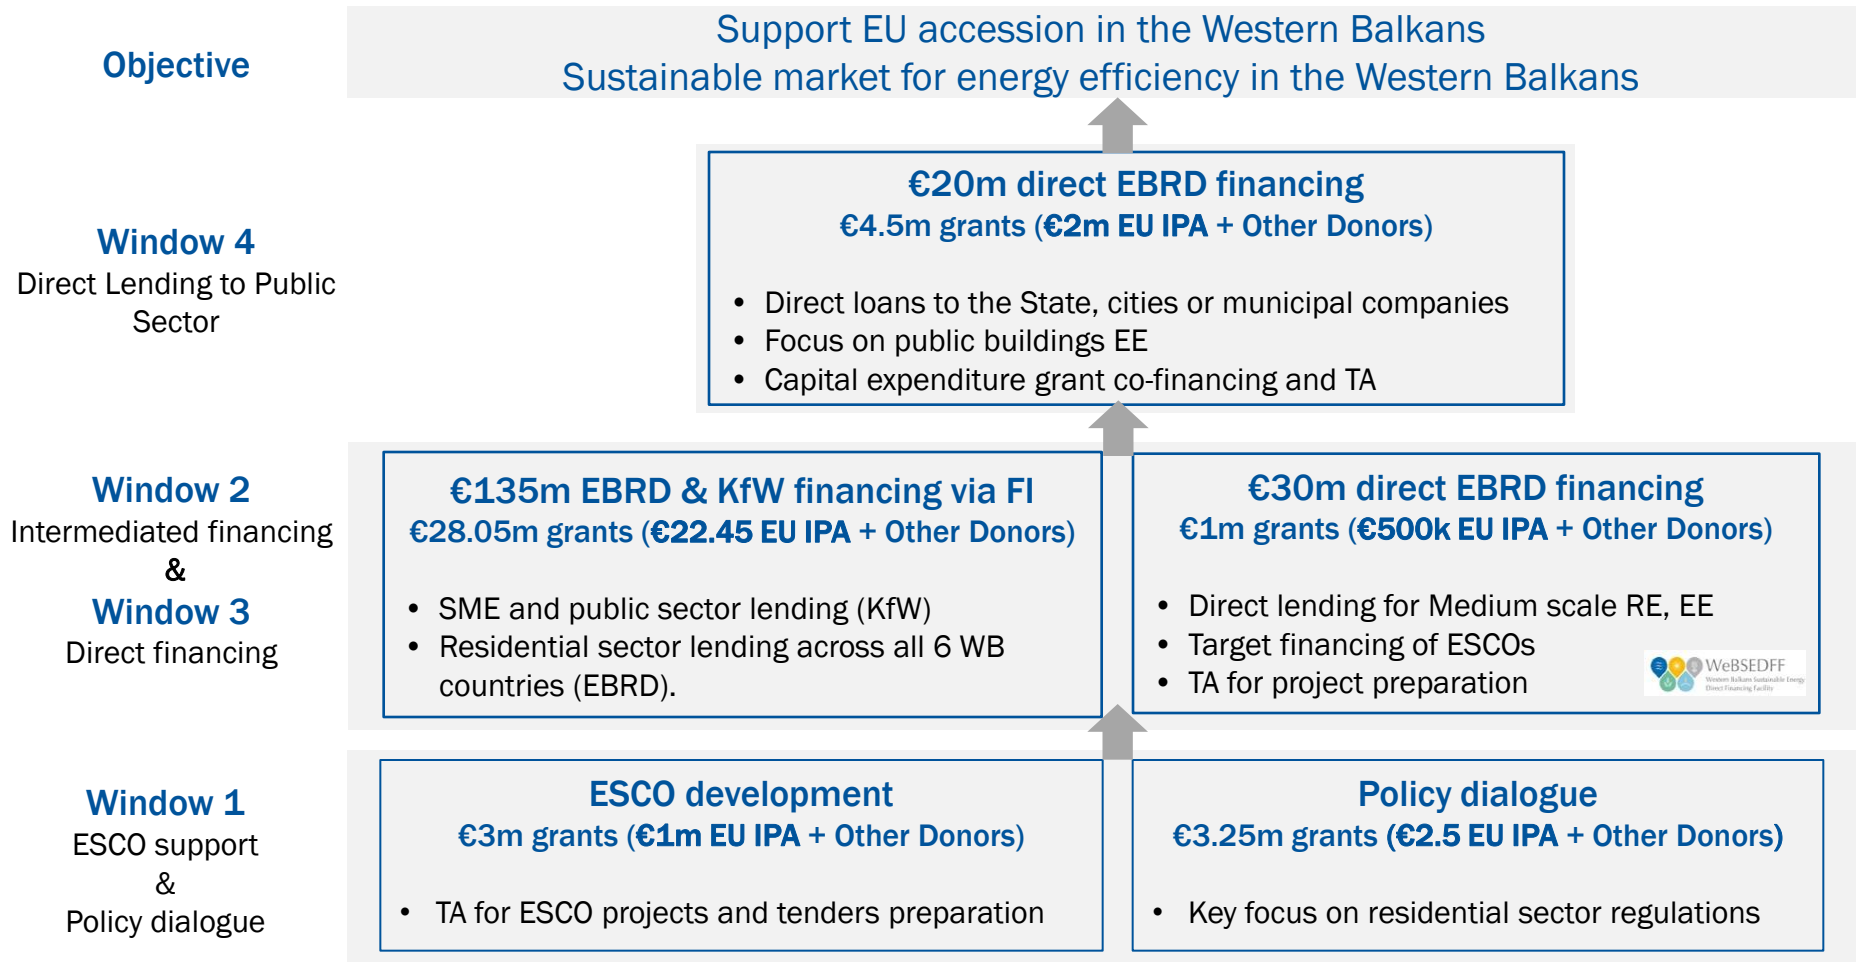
Objective

Support EU accession in the Western Balkans
Sustainable market for energy efficiency in the Western Balkans

Window 4
Direct Lending to Public Sector

€20m direct EBRD financing
€4.5m grants (€2m EU IPA + Other Donors)

• Direct loans to the State, cities or municipal companies
• Focus on public buildings EE
• Capital expenditure grant co-financing and TA

Window 2
Intermediated financing
&
Window 3
Direct financing

€135m EBRD & KfW financing via FI
€28.05m grants (€22.45 EU IPA + Other Donors)

• SME and public sector lending (KfW)
• Residential sector lending across all 6 WB countries (EBRD).

€30m direct EBRD financing
€1m grants (€500k EU IPA + Other Donors)

• Direct lending for Medium scale RE, EE
• Target financing of ESCOs
• TA for project preparation

WeBSEDFF
Western Balkans Sustainable Energy Direct Financing Facility

Window 1
ESCO support
&
Policy dialogue

ESCO development
€3m grants (€1m EU IPA + Other Donors)

• TA for ESCO projects and tenders preparation

Policy dialogue
€3.25m grants (€2.5 EU IPA + Other Donors)

• Key focus on residential sector regulations